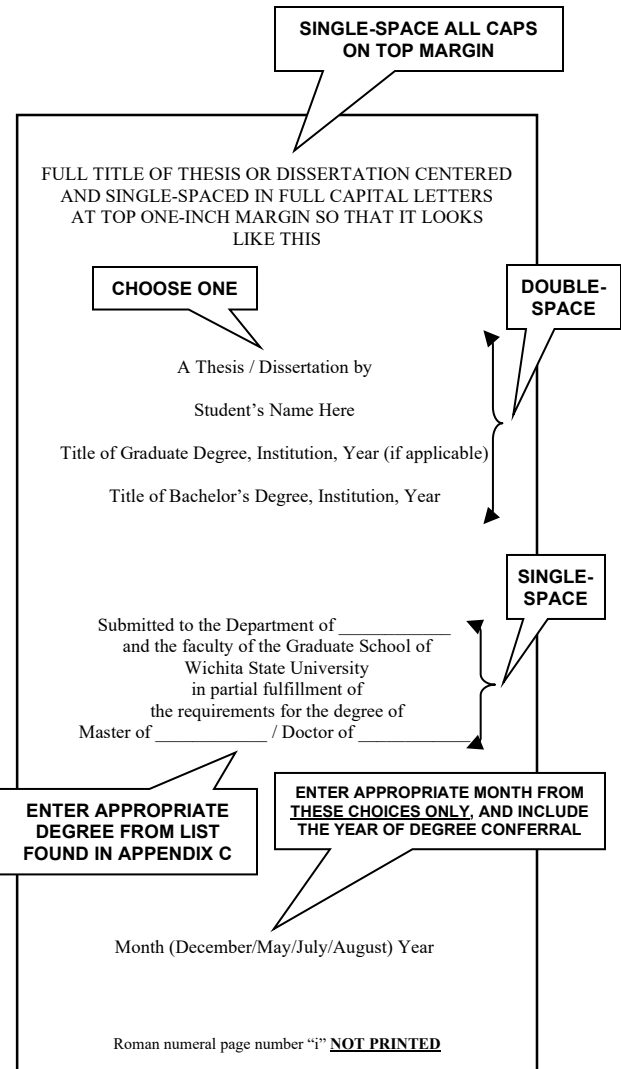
SINGLE-SPACE ALL CAPS ON TOP MARGIN

FULL TITLE OF THESIS OR DISSERTATION CENTERED AND SINGLE-SPACED IN FULL CAPITAL LETTERS AT TOP ONE-INCH MARGIN SO THAT IT LOOKS LIKE THIS

CHOOSE ONE

DOUBLE-SPACE

A Thesis / Dissertation by

Student's Name Here

Title of Graduate Degree, Institution, Year (if applicable)

Title of Bachelor's Degree, Institution, Year

SINGLE-SPACE

Submitted to the Department of ___________
and the faculty of the Graduate School of
Wichita State University
in partial fulfillment of
the requirements for the degree of
Master of ___________ / Doctor of ___________

ENTER APPROPRIATE DEGREE FROM LIST FOUND IN APPENDIX C

ENTER APPROPRIATE MONTH FROM THESE CHOICES ONLY, AND INCLUDE THE YEAR OF DEGREE CONFERRAL

Month (December/May/July/August) Year

Roman numeral page number "i" NOT PRINTED